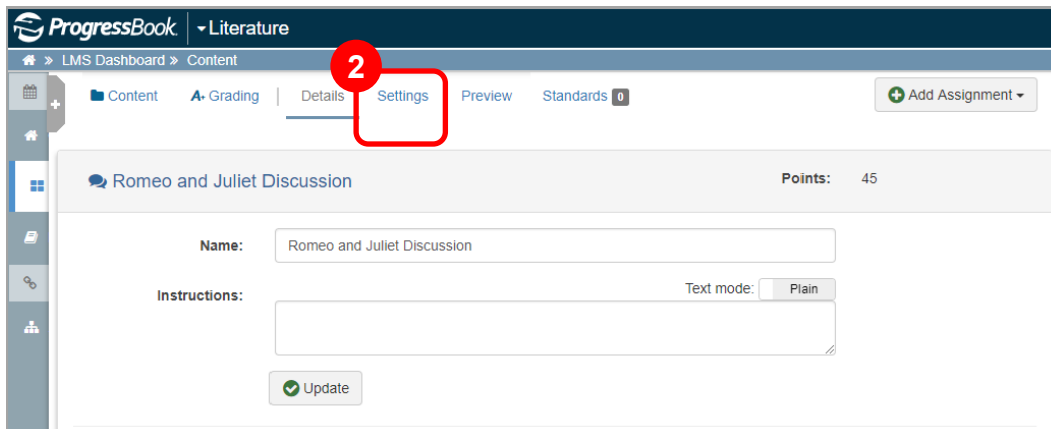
ProgressBook. ▾Literature

» LMS Dashboard » Content

2

Content A+ Grading Details Settings Preview Standards 0

Add Assignment ▾

Romeo and Juliet Discussion

Points: 45

Name: Romeo and Juliet Discussion

Instructions:

Text mode: Plain

Update